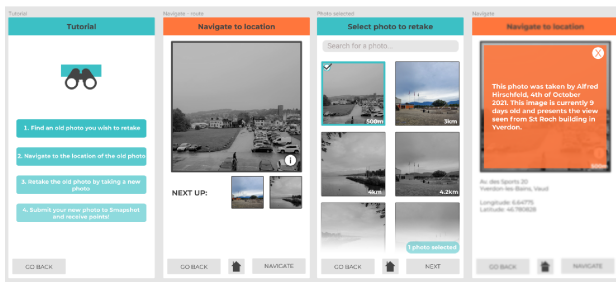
Tutorial

Tutorial

1. Find an old photo you wish to retake

2. Navigate to the location of the old photo

3. Retake the old photo by taking a new photo

4. Submit your new photo to Smapshot and receive points!

GO BACK

Navigate - route

Navigate to location

NEXT UP:

GO BACK

NAVIGATE

Photo selected

Select photo to retake

Search for a photo...

500m

3km

4km

4.2km

1 photo selected

GO BACK

NEXT

Navigate

Navigate to location

This photo was taken by Alfred Hirschfeld, 4th of October 2021. This image is currently 9 days old and presents the view seen from St Roch building in Yverdon.

Av. des Sports 20
Yverdon-les-Bains, Vaud

Longitude: 6.64775
Latitude: 46.780628

GO BACK

NAVIGATE